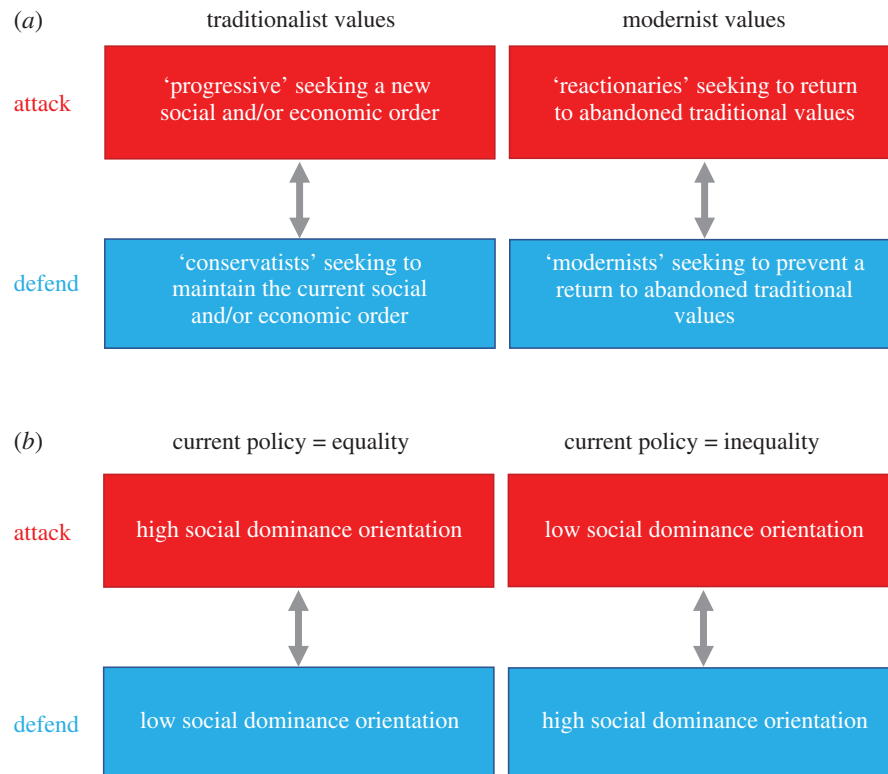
(*a*)

traditionalist values

modernist values

attack

'progressive' seeking a new social and/or economic order

'reactionaries' seeking to return to abandoned traditional values

defend

'conservatists' seeking to maintain the current social and/or economic order

'modernists' seeking to prevent a return to abandoned traditional values

(*b*)

current policy = equality

current policy = inequality

attack

high social dominance orientation

low social dominance orientation

defend

low social dominance orientation

high social dominance orientation